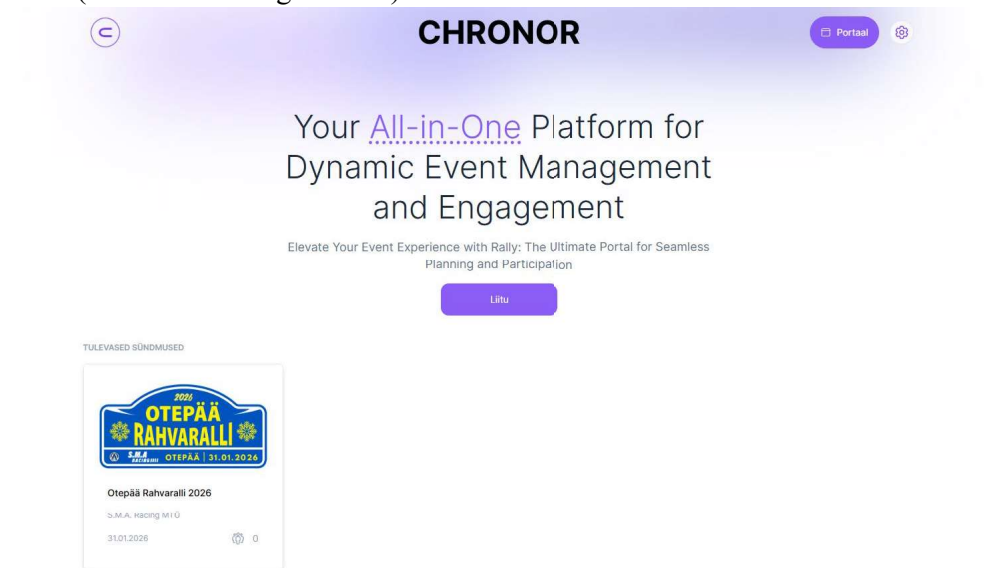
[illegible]

CHRONOR

Portaal

Your All-in-One Platform for Dynamic Event Management and Engagement

Elevate Your Event Experience with Rally: The Ultimate Portal for Seamless Planning and Participation

Liitu

TULEVASED SÜNDMUSED

2026
OTEPÄÄ
RAHVARALLI
S.M.A RACING OTEPÄÄ | 31.01.2026

Otepää Rahvaralli 2026

S.M.A. Racing MTÜ

31.01.2026

0